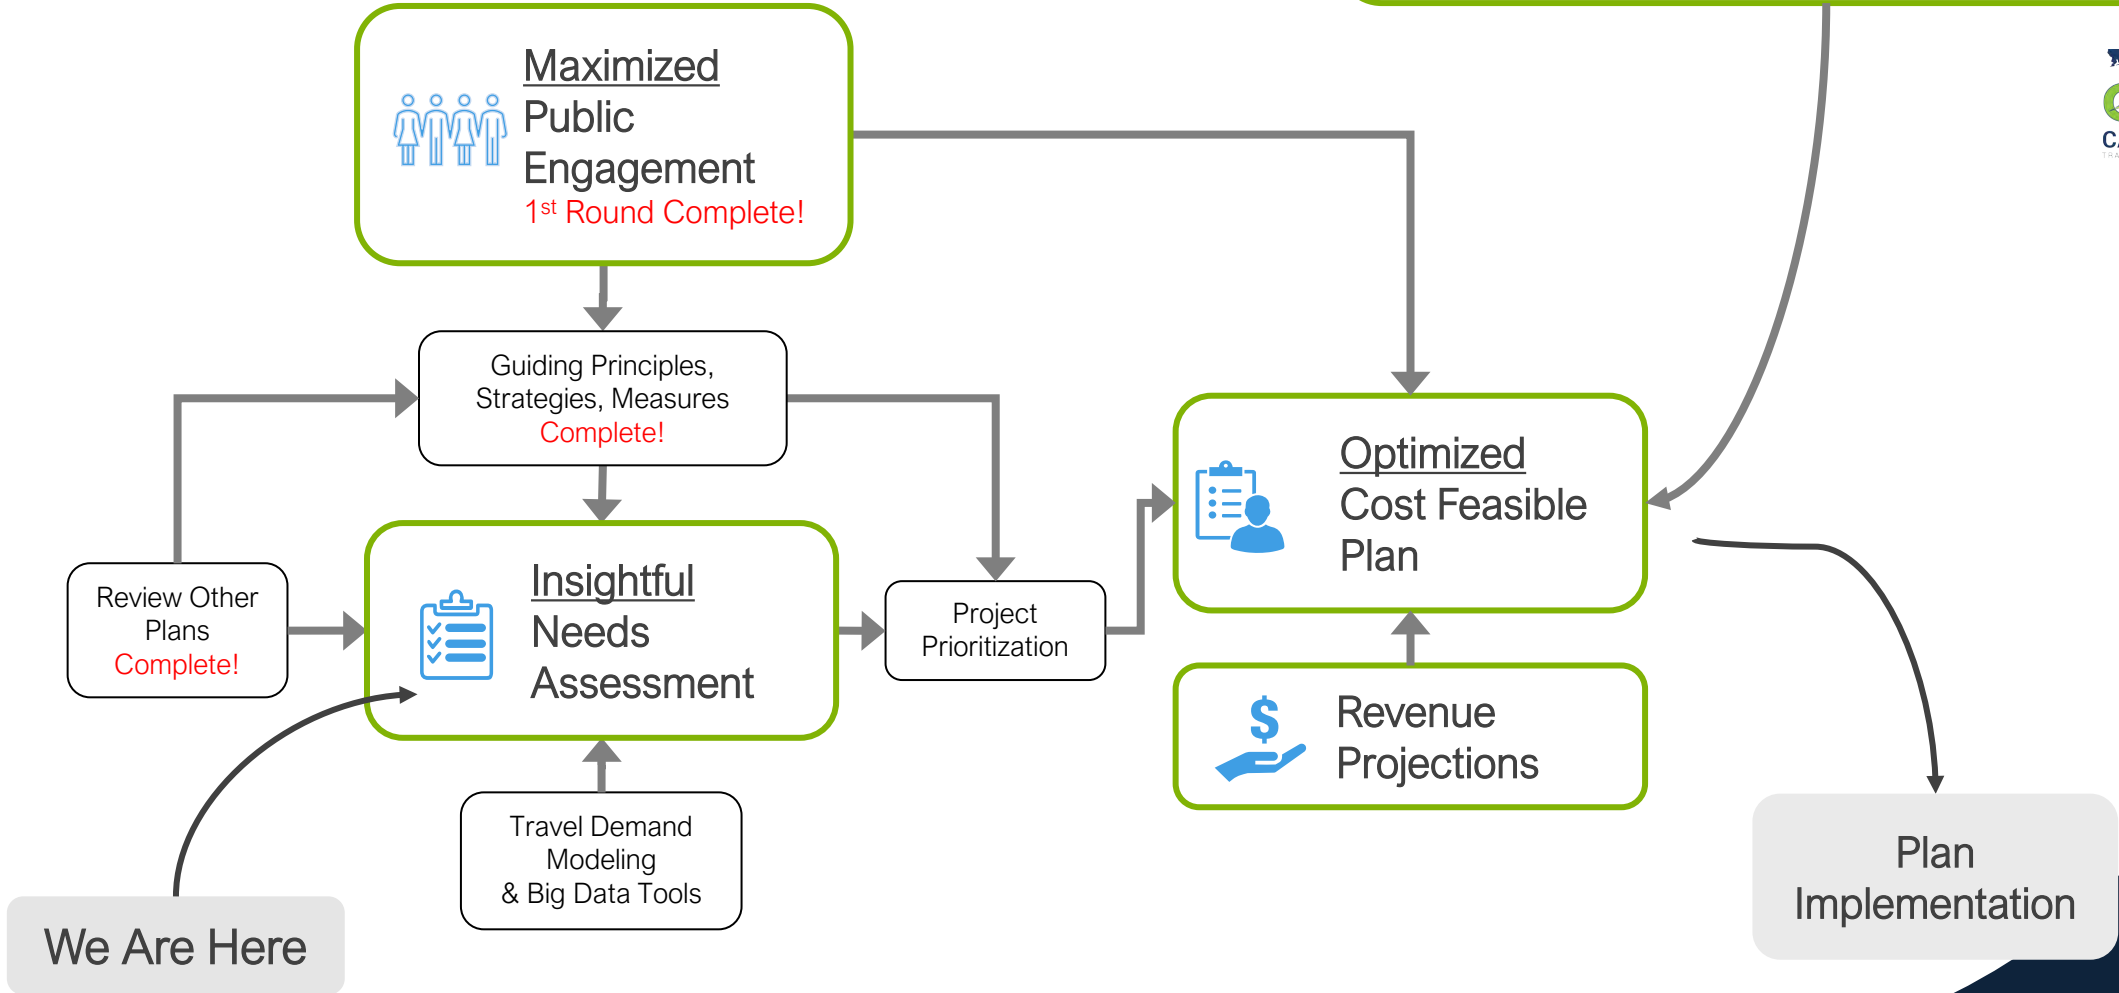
Maximized
Public
Engagement
1$^{st}$ Round Complete!

Guiding Principles, Strategies, Measures
Complete!

Review Other Plans
Complete!

Insightful
Needs
Assessment

Project Prioritization

Travel Demand Modeling
& Big Data Tools

Optimized
Cost Feasible
Plan

Revenue
Projections

We Are Here

Plan
Implementation

C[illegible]